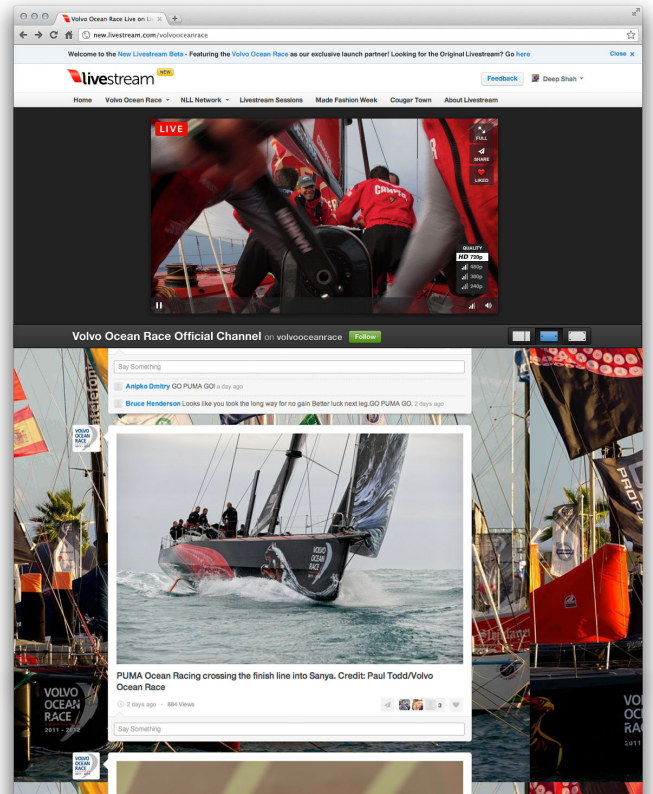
Volvo Ocean Race Live on Liv ×

new.livestream.com/volvooceanrace

Welcome to the New Livestream Beta - Featuring the Volvo Ocean Race as our exclusive launch partner! Looking for the Original Livestream? Go here

Close ×

livestream NEW

Feedback

Deep Shah

Home Volvo Ocean Race NLL Network Livestream Sessions Made Fashion Week Cougar Town About Livestream

LIVE

FULL

SHARE

LIKED

QUALITY

HD 720p

480p

360p

240p

Volvo Ocean Race Official Channel on volvooceanrace Follow

Say Something

Anipko Dmitry GO PUMA GO! a day ago

Bruce Henderson Looks like you took the long way for no gain Better luck next leg.GO PUMA GO. 2 days ago

VOLVO OCEAN RACE

PUMA Ocean Racing crossing the finish line into Sanya. Credit: Paul Todd/Volvo Ocean Race

2 days ago · 884 Views

3

Say Something

VOLVO OCEAN RACE 2011 - 2012

VOLVO OCEAN RACE